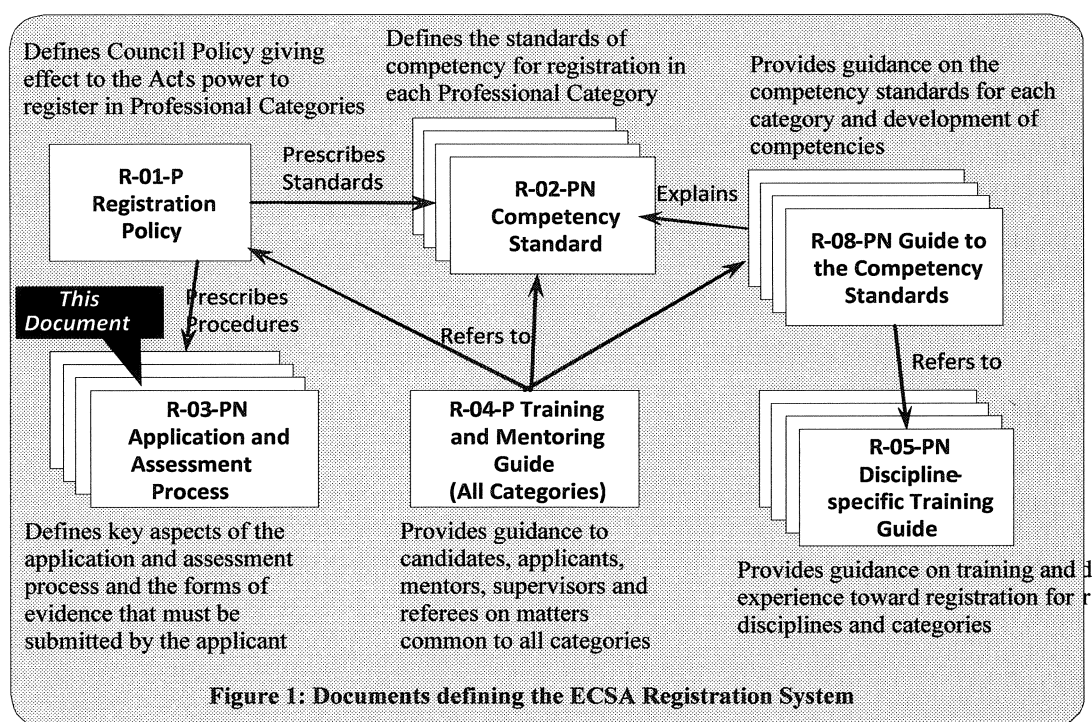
Defines Council Policy giving effect to the Acts power to register in Professional Categories

Defines the standards of competency for registration in each Professional Category

Provides guidance on the competency standards for each category and development of competencies

R-01-P Registration Policy

Prescribes Standards

R-02-PN Competency Standard

Explains

R-08-PN Guide to the Competency Standards

This Document

Prescribes Procedures

Refers to

Refers to

R-03-PN Application and Assessment Process

R-04-P Training and Mentoring Guide (All Categories)

R-05-PN Discipline-specific Training Guide

Defines key aspects of the application and assessment process and the forms of evidence that must be submitted by the applicant

Provides guidance to candidates, applicants, mentors, supervisors and referees on matters common to all categories

Provides guidance on training and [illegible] experience toward registration for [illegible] disciplines and categories

Figure 1: Documents defining the ECSA Registration System